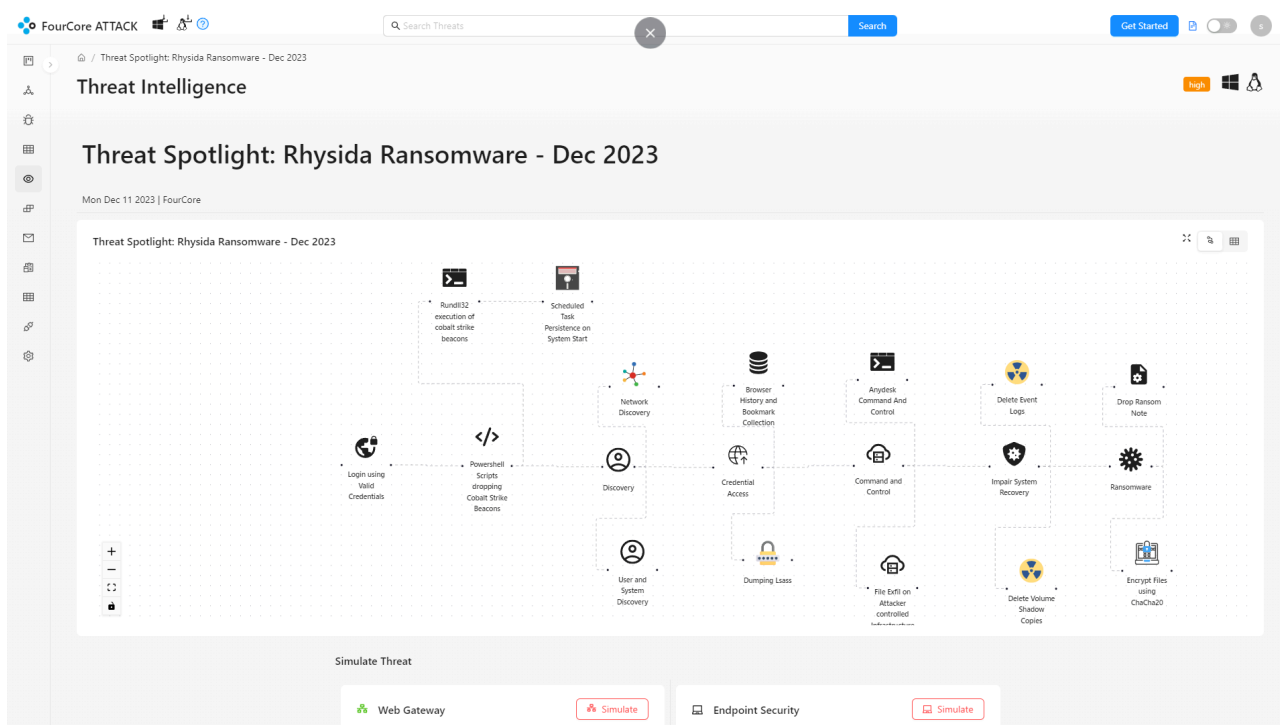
FourCore ATTACK

Search Threats

Search

Get Started

s

Threat Spotlight: Rhysida Ransomware - Dec 2023

Threat Intelligence

high

Threat Spotlight: Rhysida Ransomware - Dec 2023

Mon Dec 11 2023 | FourCore

Threat Spotlight: Rhysida Ransomware - Dec 2023

Rundll32 execution of cobalt strike beacons

Scheduled Task Persistence on System Start

Network Discovery

Browser History and Bookmark Collection

Anydesk Command And Control

Delete Event Logs

Drop Ransom Note

Login using Valid Credentials

Powershell Scripts dropping Cobalt Strike Beacons

Discovery

Credential Access

Command and Control

Impair System Recovery

Ransomware

User and System Discovery

Dumping Lsass

File Exfil on Attacker controlled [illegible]

Delete Volume Shadow Copies

Encrypt Files using ChaCha20

Simulate Threat

Web Gateway

Simulate

Endpoint Security

Simulate